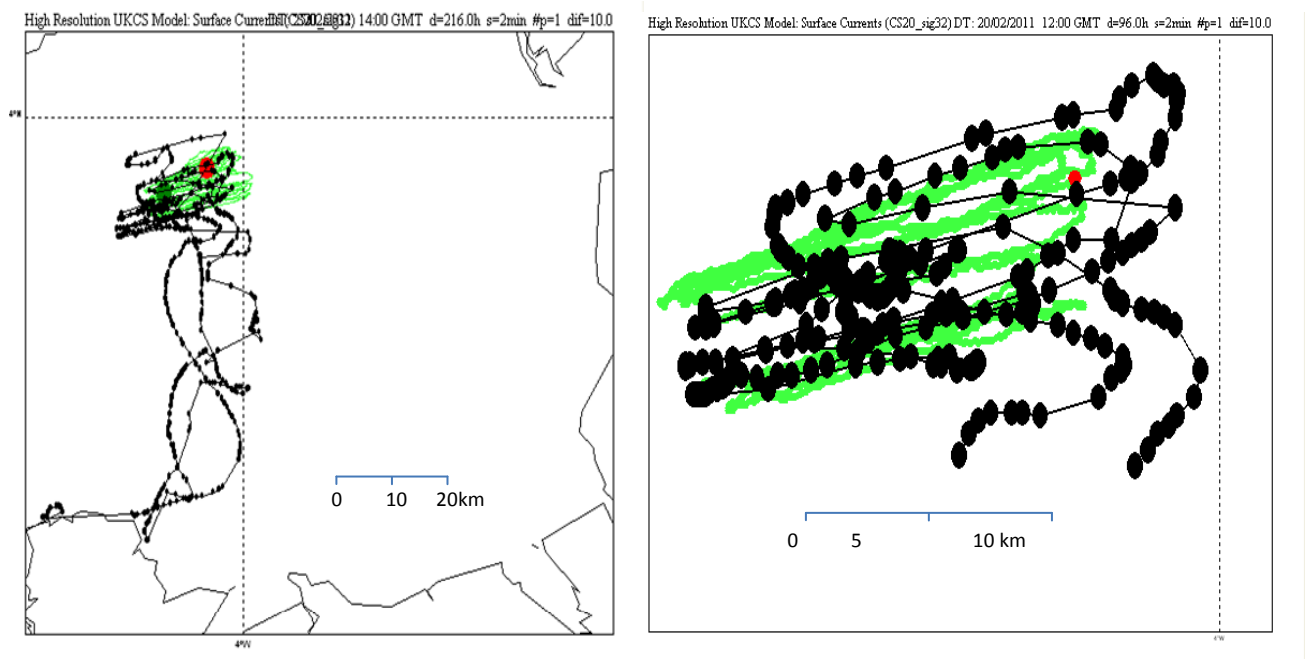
High Resolution UKCS Model: Surface Currents (CS20_sig32) 14:00 GMT d=216.0h s=2min #p=1 dif=10.0

4°N

0 10 20km

4°W

High Resolution UKCS Model: Surface Currents (CS20_sig32) DT: 20/02/2011 12:00 GMT d=96.0h s=2min #p=1 dif=10.0

0 5 10 km

4°W